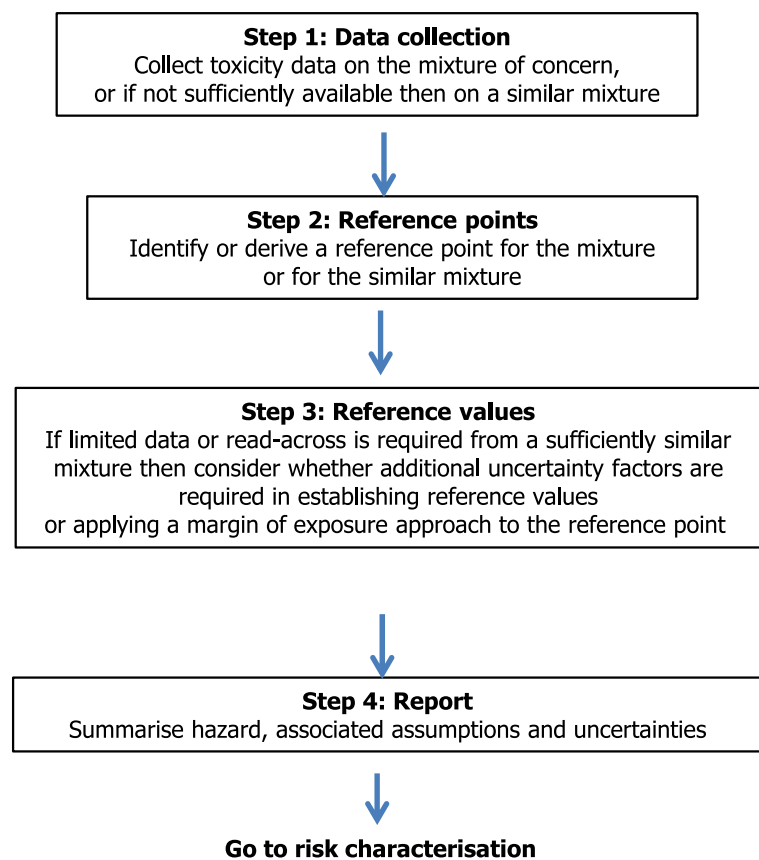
**Step 1: Data collection**
Collect toxicity data on the mixture of concern, or if not sufficiently available then on a similar mixture

**Step 2: Reference points**
Identify or derive a reference point for the mixture or for the similar mixture

**Step 3: Reference values**
If limited data or read-across is required from a sufficiently similar mixture then consider whether additional uncertainty factors are required in establishing reference values
or applying a margin of exposure approach to the reference point

**Step 4: Report**
Summarise hazard, associated assumptions and uncertainties

**Go to risk characterisation**